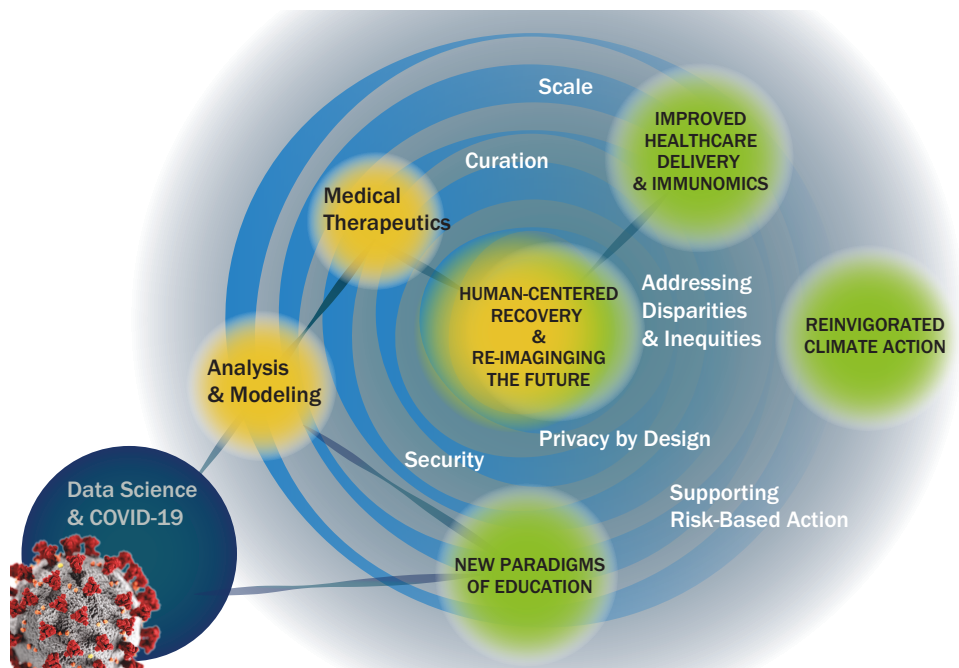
Scale

IMPROVED HEALTHCARE DELIVERY & IMMUNOMICS

Curation

Medical Therapeutics

HUMAN-CENTERED RECOVERY & RE-IMAGINGING THE FUTURE

Addressing Disparities & Inequities

REINVIGORATED CLIMATE ACTION

Analysis & Modeling

Privacy by Design

Security

Supporting Risk-Based Action

Data Science & COVID-19

NEW PARADIGMS OF EDUCATION